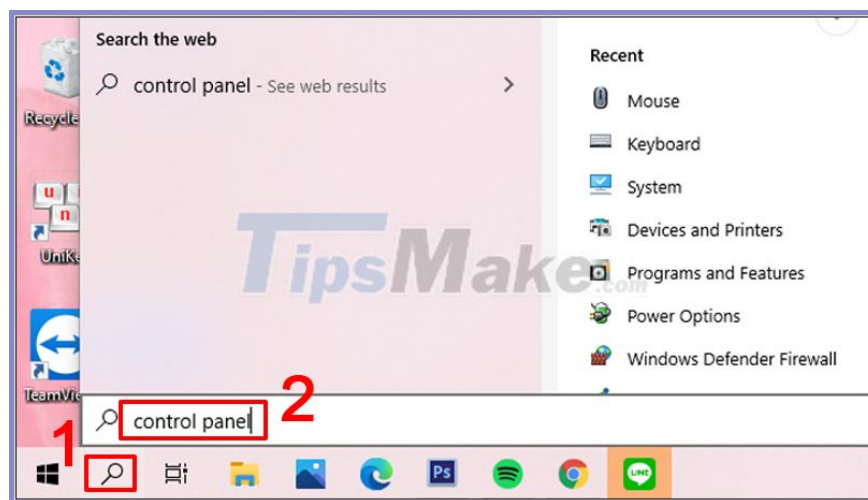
Recycle

UniK

TeamVie

Search the web

control panel - See web results

Recent

Mouse

Keyboard

System

Devices and Printers

Programs and Features

Power Options

Windows Defender Firewall

TipsMake.com

control panel

2

1